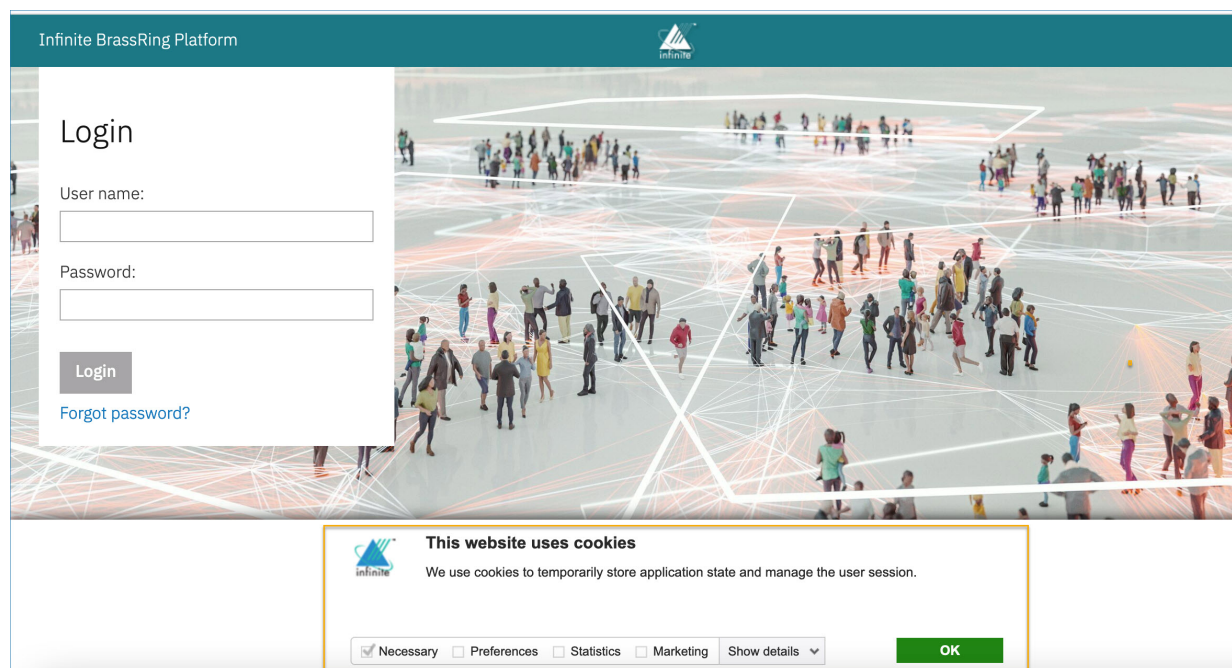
Infinite BrassRing Platform

infinite

Login

User name:

Password:

Login

Forgot password?

infinite

This website uses cookies

We use cookies to temporarily store application state and manage the user session.

Necessary Preferences Statistics Marketing Show details

OK